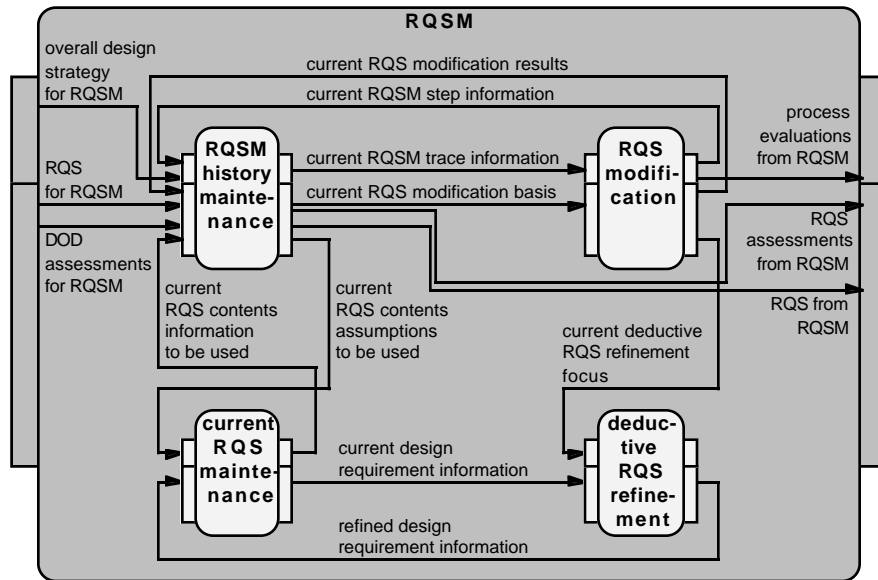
RQSM

overall design strategy for RQSM

current RQS modification results

current RQSM step information

RQSM history maintenance

current RQSM trace information

current RQS modification basis

RQS modification

process evaluations from RQSM

RQS for RQSM

DOD assessments for RQSM

RQS assessments from RQSM

RQS from RQSM

current RQS contents information to be used

current RQS contents assumptions to be used

current deductive RQS refinement focus

current RQS maintenance

current design requirement information

deductive RQS refinement

refined design requirement information